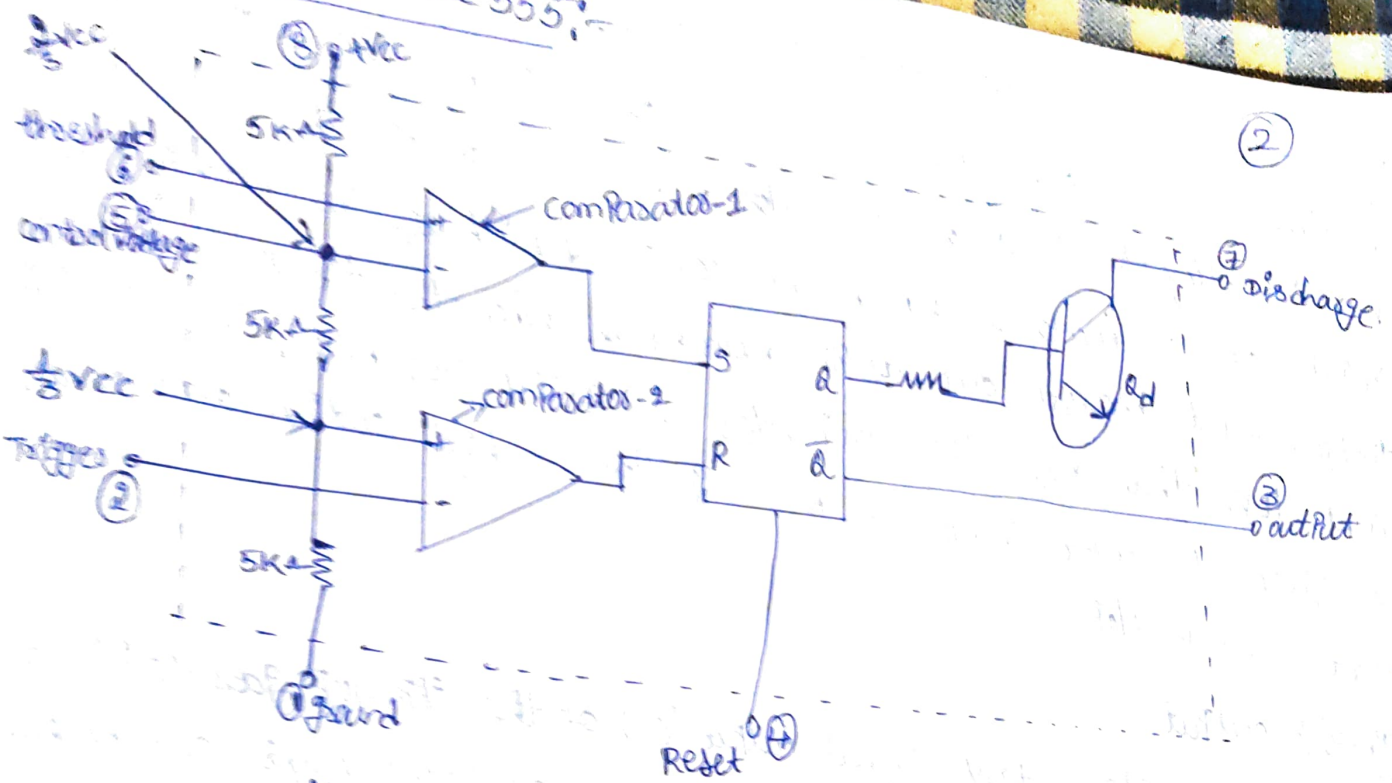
-555:-

$\frac{2}{3}$Vcc

8 +Vcc

5KΩ

threshold 6

5 control voltage

comparator-1

comparator-2

5KΩ

$\frac{1}{3}$Vcc

Trigger 2

5KΩ

1 Ground

S

R

Q

$\overline{Q}$

Reset 4

$Q_d$

7 Discharge.

3 output

2